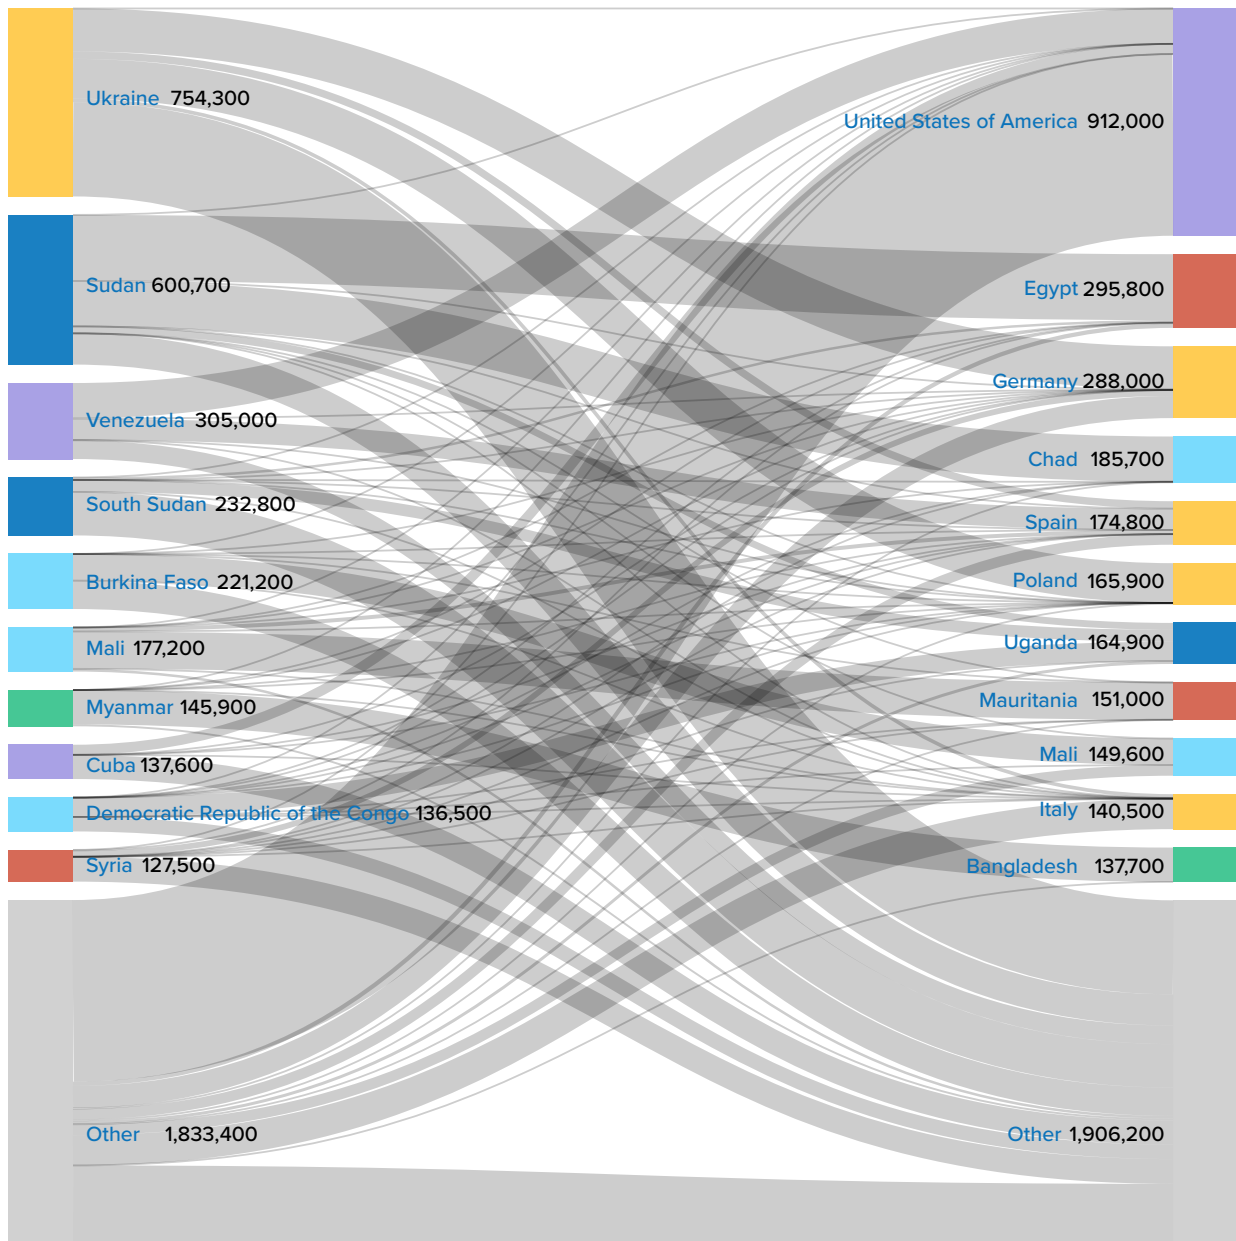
Ukraine 754,300

Sudan 600,700

Venezuela 305,000

South Sudan 232,800

Burkina Faso 221,200

Mali 177,200

Myanmar 145,900

Cuba 137,600

Democratic Republic of the Congo 136,500

Syria 127,500

Other 1,833,400

United States of America 912,000

Egypt 295,800

Germany 288,000

Chad 185,700

Spain 174,800

Poland 165,900

Uganda 164,900

Mauritania 151,000

Mali 149,600

Italy 140,500

Bangladesh 137,700

Other 1,906,200